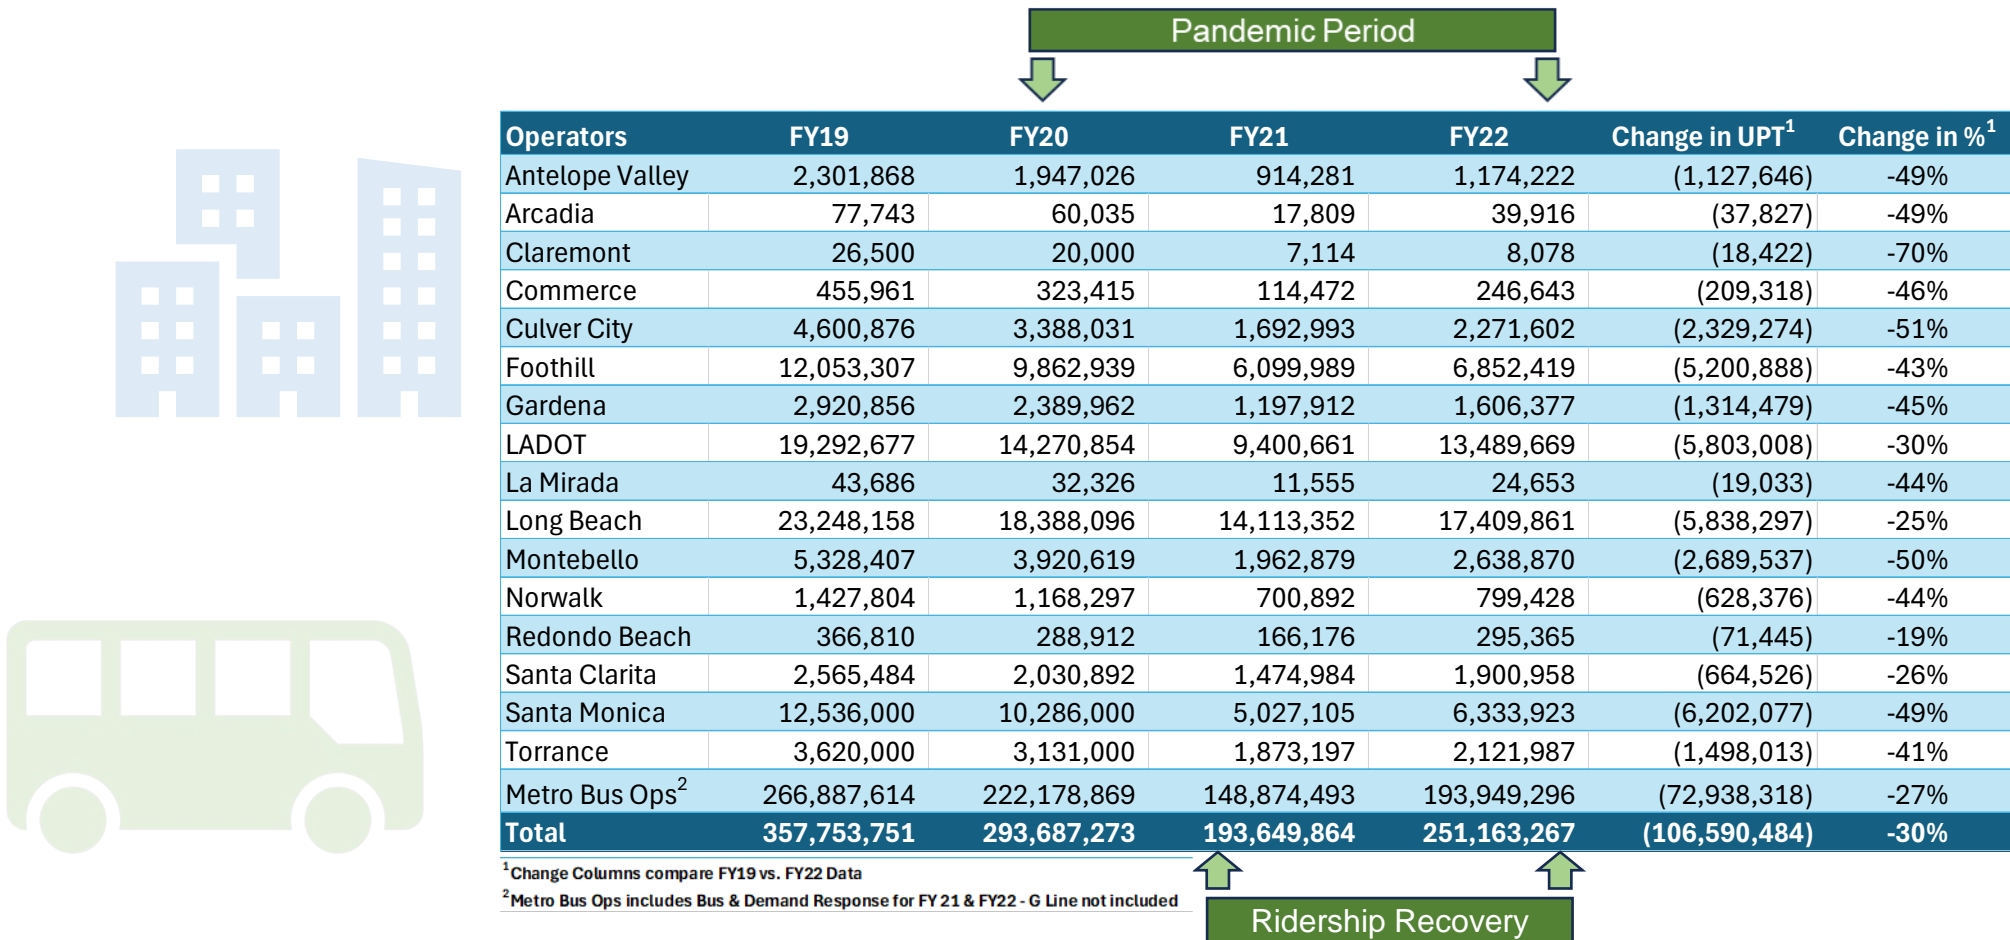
Pandemic Period

| Operators | FY19 | FY20 | FY21 | FY22 | Change in UPT$^1$ | Change in %$^1$ |
|---|---|---|---|---|---|---|
| Antelope Valley | 2,301,868 | 1,947,026 | 914,281 | 1,174,222 | (1,127,646) | -49% |
| Arcadia | 77,743 | 60,035 | 17,809 | 39,916 | (37,827) | -49% |
| Claremont | 26,500 | 20,000 | 7,114 | 8,078 | (18,422) | -70% |
| Commerce | 455,961 | 323,415 | 114,472 | 246,643 | (209,318) | -46% |
| Culver City | 4,600,876 | 3,388,031 | 1,692,993 | 2,271,602 | (2,329,274) | -51% |
| Foothill | 12,053,307 | 9,862,939 | 6,099,989 | 6,852,419 | (5,200,888) | -43% |
| Gardena | 2,920,856 | 2,389,962 | 1,197,912 | 1,606,377 | (1,314,479) | -45% |
| LADOT | 19,292,677 | 14,270,854 | 9,400,661 | 13,489,669 | (5,803,008) | -30% |
| La Mirada | 43,686 | 32,326 | 11,555 | 24,653 | (19,033) | -44% |
| Long Beach | 23,248,158 | 18,388,096 | 14,113,352 | 17,409,861 | (5,838,297) | -25% |
| Montebello | 5,328,407 | 3,920,619 | 1,962,879 | 2,638,870 | (2,689,537) | -50% |
| Norwalk | 1,427,804 | 1,168,297 | 700,892 | 799,428 | (628,376) | -44% |
| Redondo Beach | 366,810 | 288,912 | 166,176 | 295,365 | (71,445) | -19% |
| Santa Clarita | 2,565,484 | 2,030,892 | 1,474,984 | 1,900,958 | (664,526) | -26% |
| Santa Monica | 12,536,000 | 10,286,000 | 5,027,105 | 6,333,923 | (6,202,077) | -49% |
| Torrance | 3,620,000 | 3,131,000 | 1,873,197 | 2,121,987 | (1,498,013) | -41% |
| Metro Bus Ops$^2$ | 266,887,614 | 222,178,869 | 148,874,493 | 193,949,296 | (72,938,318) | -27% |
| Total | 357,753,751 | 293,687,273 | 193,649,864 | 251,163,267 | (106,590,484) | -30% |

$^1$Change Columns compare FY19 vs. FY22 Data
$^2$Metro Bus Ops includes Bus & Demand Response for FY 21 & FY22 - G Line not included

Ridership Recovery